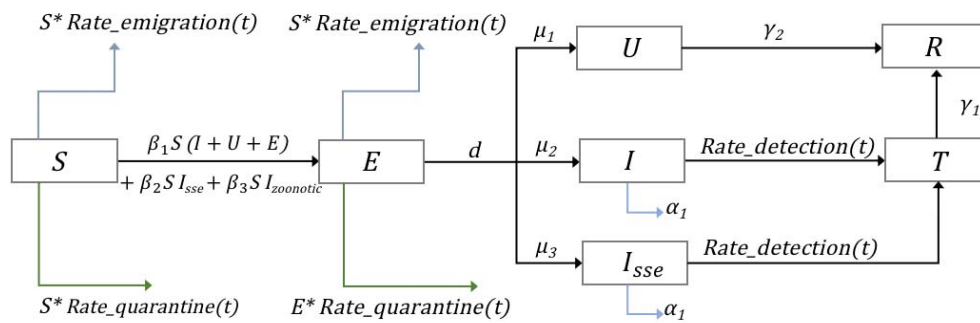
$S^*$ Rate_emigration(t)

$S^*$ Rate_emigration(t)

$\mu_1$

$U$

$\gamma_2$

$R$

$\gamma_1$

$S$

$\beta_1 S\,(I + U + E)$

$+\ \beta_2 S\, I_{sse} + \beta_3 S\, I_{zoonotic}$

$E$

$d$

$\mu_2$

$I$

Rate_detection(t)

$T$

$\alpha_1$

$\mu_3$

$I_{sse}$

Rate_detection(t)

$\alpha_1$

$S^*$ Rate_quarantine(t)

$E^*$ Rate_quarantine(t)